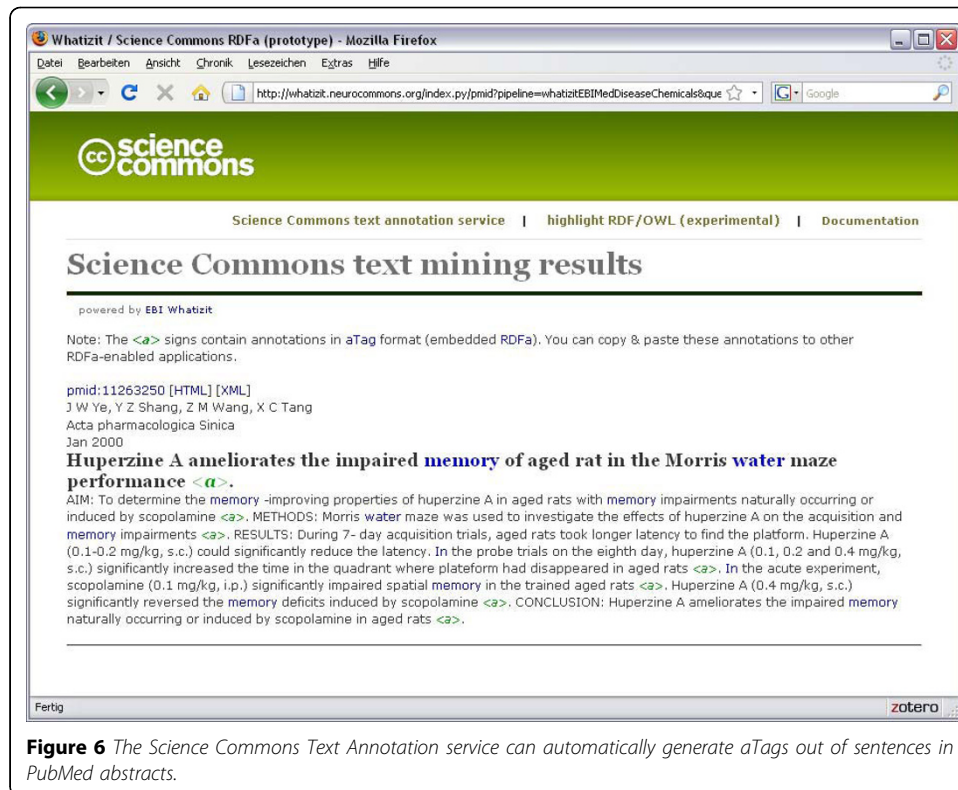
Whatizit / Science Commons RDFa (prototype) - Mozilla Firefox

Datei Bearbeiten Ansicht Chronik Lesezeichen Extras Hilfe

http://whatizit.neurocommons.org/index.py/pmid?pipeline=whatizitEBIMedDiseaseChemicals&que

Google

science commons

Science Commons text annotation service | highlight RDF/OWL (experimental) | Documentation

Science Commons text mining results

powered by EBI Whatizit

Note: The <a> signs contain annotations in aTag format (embedded RDFa). You can copy & paste these annotations to other RDFa-enabled applications.

pmid:11263250 [HTML] [XML]
J W Ye, Y Z Shang, Z M Wang, X C Tang
Acta pharmacologica Sinica
Jan 2000

Huperzine A ameliorates the impaired memory of aged rat in the Morris water maze performance <a>.

AIM: To determine the memory -improving properties of huperzine A in aged rats with memory impairments naturally occurring or induced by scopolamine <a>. METHODS: Morris water maze was used to investigate the effects of huperzine A on the acquisition and memory impairments <a>. RESULTS: During 7- day acquisition trials, aged rats took longer latency to find the platform. Huperzine A (0.1-0.2 mg/kg, s.c.) could significantly reduce the latency. In the probe trials on the eighth day, huperzine A (0.1, 0.2 and 0.4 mg/kg, s.c.) significantly increased the time in the quadrant where plateform had disappeared in aged rats <a>. In the acute experiment, scopolamine (0.1 mg/kg, i.p.) significantly impaired spatial memory in the trained aged rats <a>. Huperzine A (0.4 mg/kg, s.c.) significantly reversed the memory deficits induced by scopolamine <a>. CONCLUSION: Huperzine A ameliorates the impaired memory naturally occurring or induced by scopolamine in aged rats <a>.

Fertig

zotero

Figure 6 The Science Commons Text Annotation service can automatically generate aTags out of sentences in PubMed abstracts.